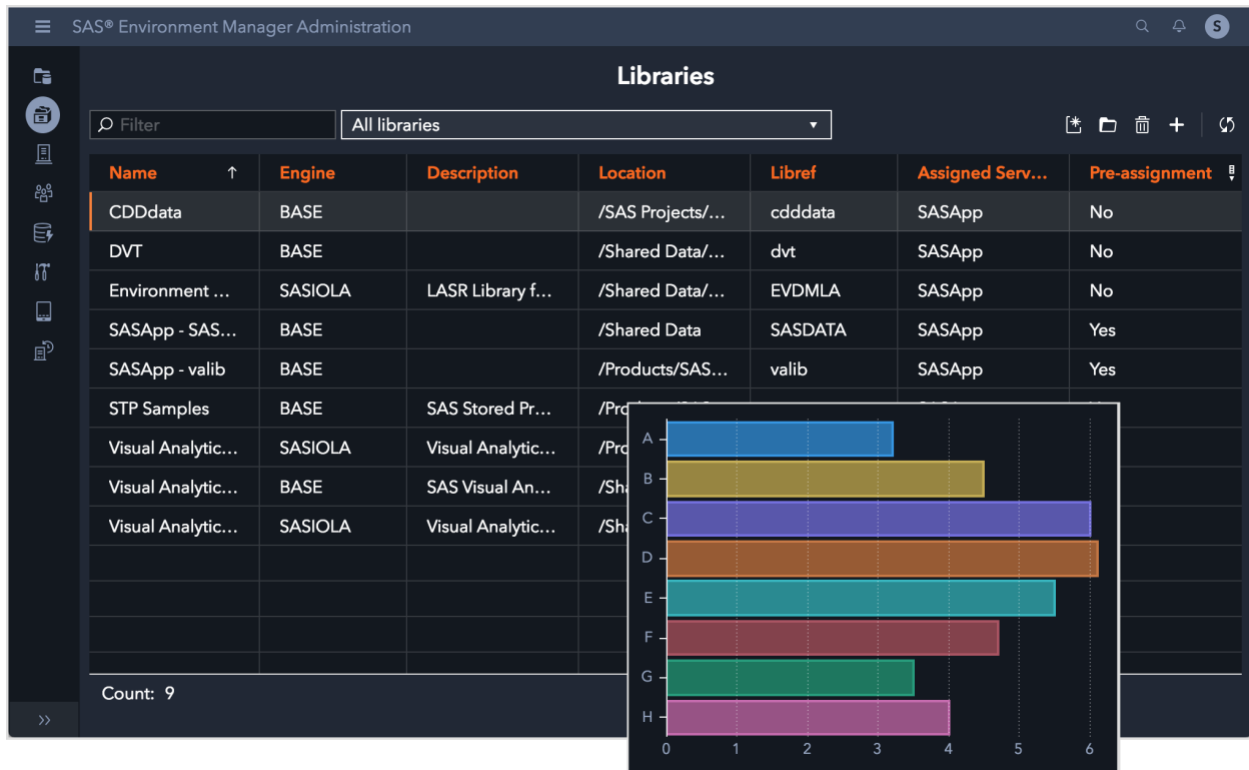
SAS® Environment Manager Administration

S

Libraries

Filter

All libraries

| Name ↑ | Engine | Description | Location | Libref | Assigned Serv... | Pre-assignment |
|---|---|---|---|---|---|---|
| CDDdata | BASE | | /SAS Projects/... | cdddata | SASApp | No |
| DVT | BASE | | /Shared Data/... | dvt | SASApp | No |
| Environment ... | SASIOLA | LASR Library f... | /Shared Data/... | EVDMLA | SASApp | No |
| SASApp - SAS... | BASE | | /Shared Data | SASDATA | SASApp | Yes |
| SASApp - valib | BASE | | /Products/SAS... | valib | SASApp | Yes |
| STP Samples | BASE | SAS Stored Pr... | /Pro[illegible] | | | |
| Visual Analytic... | SASIOLA | Visual Analytic... | /Pro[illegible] | | | |
| Visual Analytic... | BASE | SAS Visual An... | /Sha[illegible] | | | |
| Visual Analytic... | SASIOLA | Visual Analytic... | /Sha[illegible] | | | |

Count: 9

A
B
C
D
E
F
G
H
0 1 2 3 4 5 6